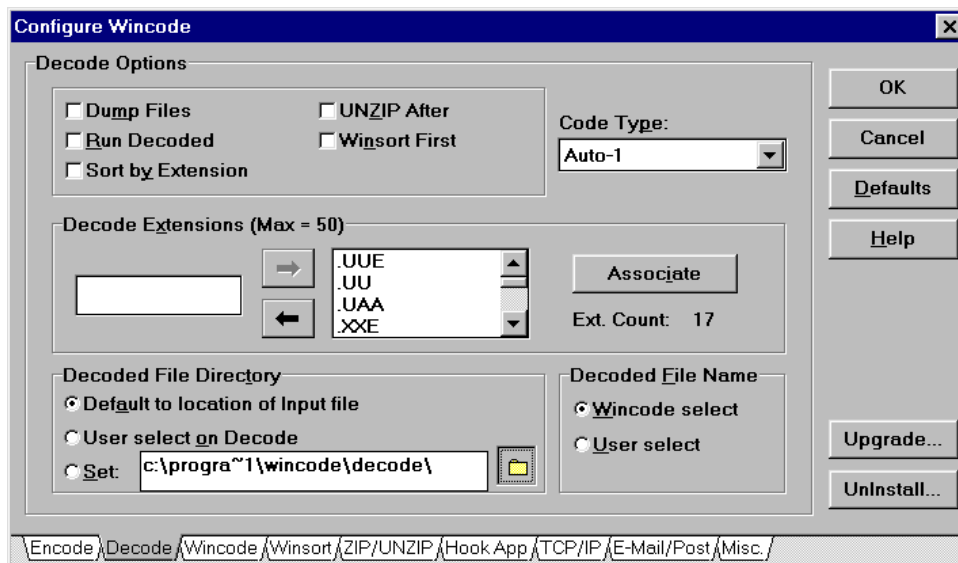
Configure Wincode

Decode Options

Dump Files
Run Decoded
Sort by Extension
UNZIP After
Winsort First

Code Type:
Auto-1

Decode Extensions (Max = 50)

.UUE
.UU
.UAA
.XXE

Associate

Ext. Count: 17

Decoded File Directory
Default to location of Input file
User select on Decode
Set: c:\progra~1\wincode\decode\

Decoded File Name
Wincode select
User select

OK
Cancel
Defaults
Help
Upgrade...
UnInstall...

Encode | Decode | Wincode | Winsort | ZIP/UNZIP | Hook App | TCP/IP | E-Mail/Post | Misc.